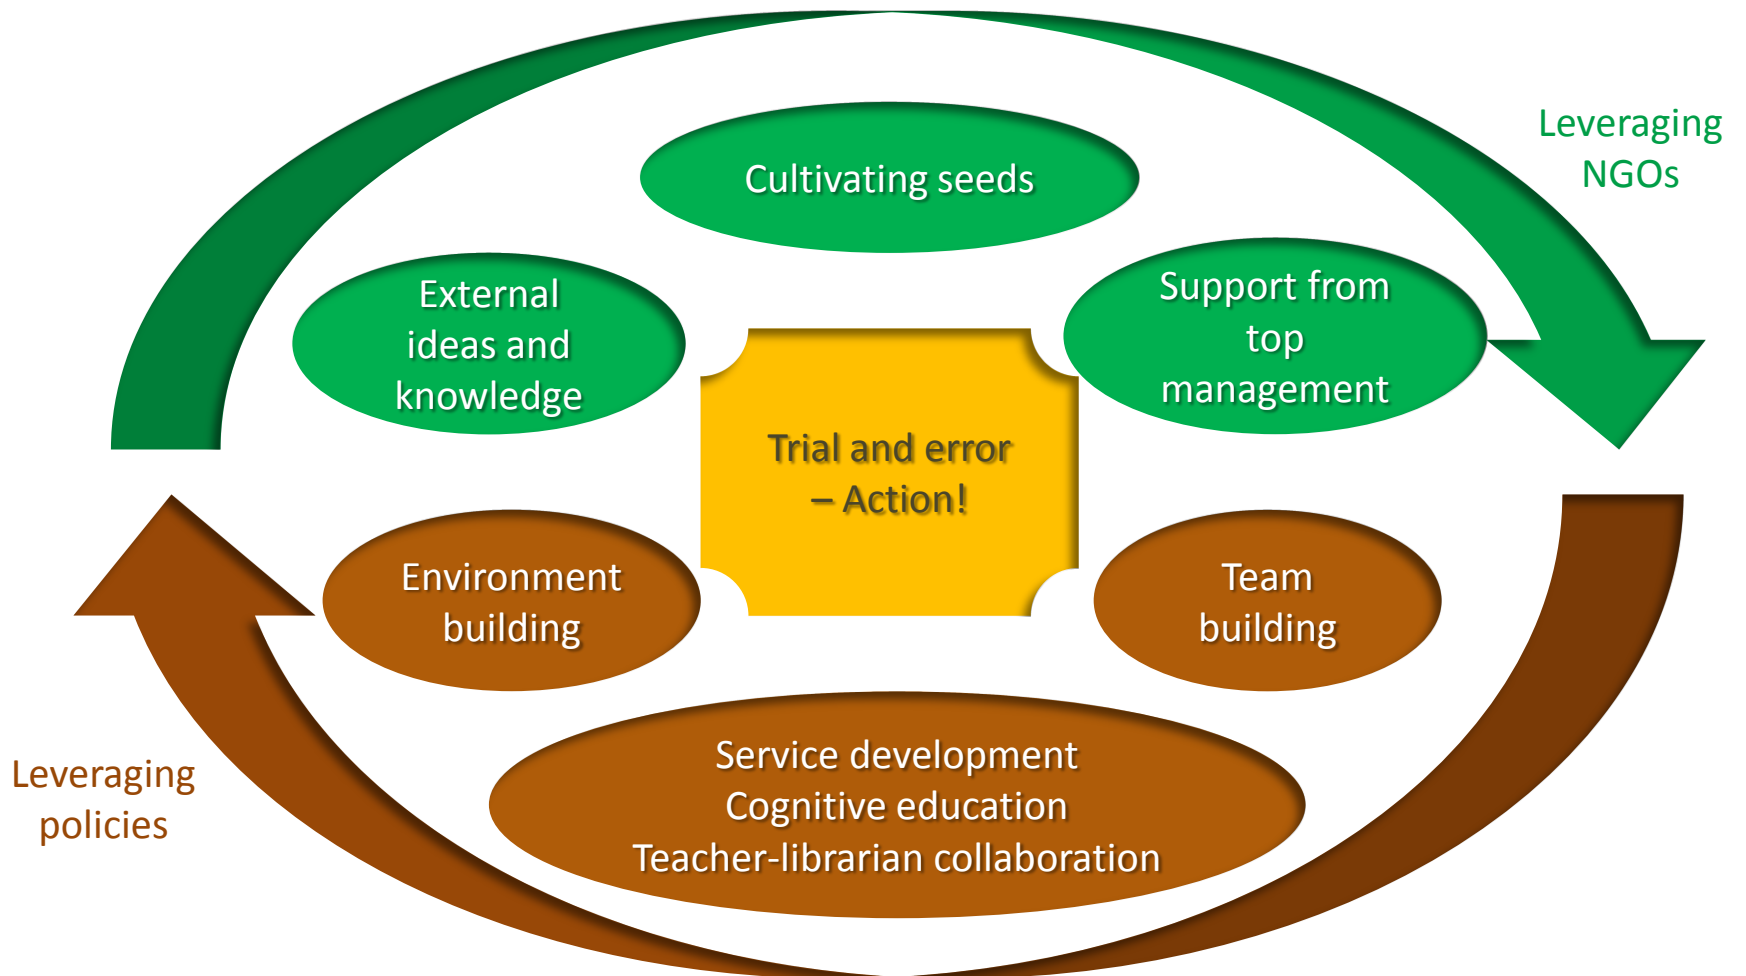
Leveraging NGOs

Cultivating seeds

External ideas and knowledge

Support from top management

Trial and error – Action!

Environment building

Team building

Service development
Cognitive education
Teacher-librarian collaboration

Leveraging policies